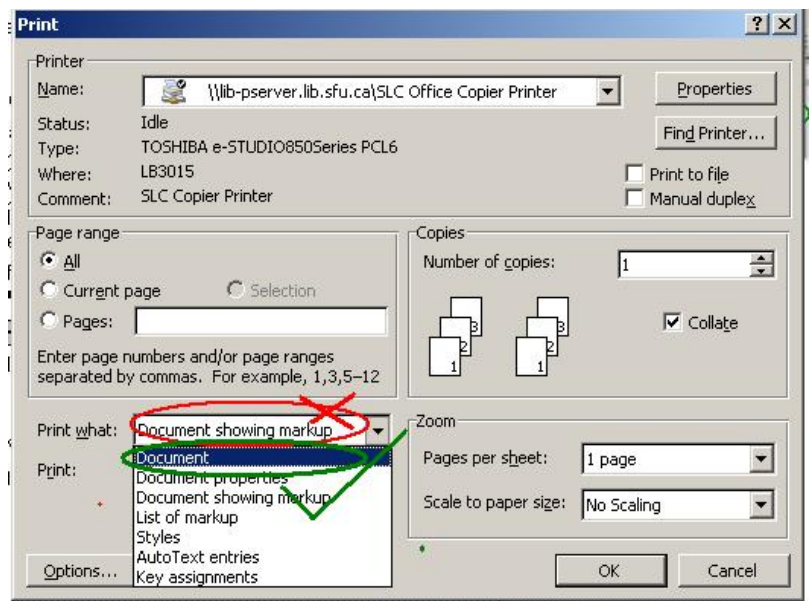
Print

?
X

Printer

Name: \\lib-pserver.lib.sfu.ca\SLC Office Copier Printer

Properties

Status: Idle

Type: TOSHIBA e-STUDIO850Series PCL6

Find Printer...

Where: LB3015

Print to file

Comment: SLC Copier Printer

Manual duplex

Page range

All

Current page

Selection

Pages:

Enter page numbers and/or page ranges separated by commas. For example, 1,3,5–12

Copies

Number of copies: 1

Collate

Print what: Document showing markup

Print:

Document

Document properties

Document showing markup

List of markup

Styles

AutoText entries

Key assignments

Zoom

Pages per sheet: 1 page

Scale to paper size: No Scaling

Options...

OK

Cancel